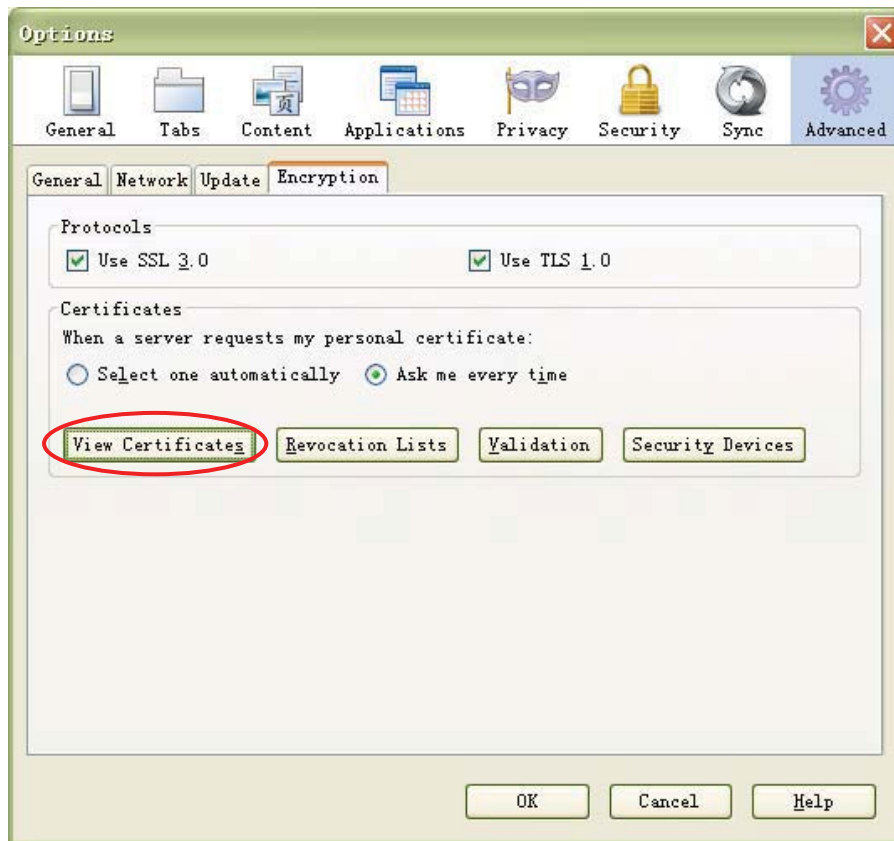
Options

General Tabs Content Applications Privacy Security Sync Advanced

General Network Update Encryption

Protocols

Use SSL 3.0

Use TLS 1.0

Certificates

When a server requests my personal certificate:

Select one automatically

Ask me every time

View Certificates

Revocation Lists

Validation

Security Devices

OK

Cancel

Help